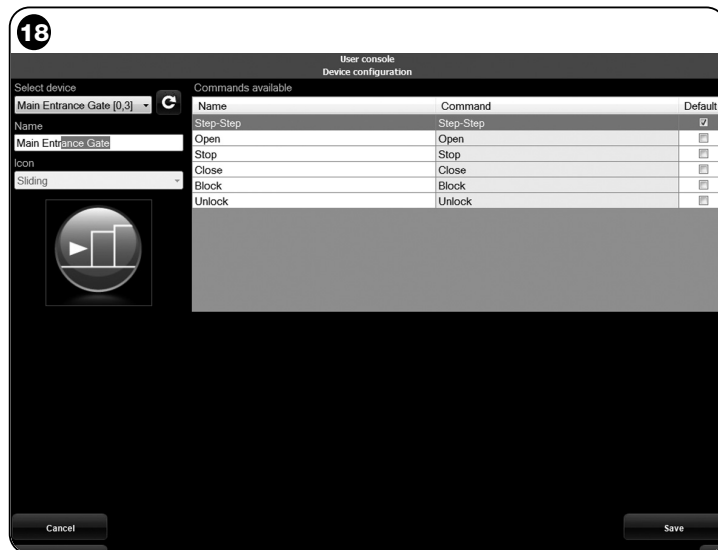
18

User console
Device configuration

Select device
Main Entrance Gate [0,3]
Name
Main Entrance Gate
Icon
Sliding

Commands available

| Name | Command | Default |
|---|---|---|
| Step-Step | Step-Step | ☑ |
| Open | Open | ☐ |
| Stop | Stop | ☐ |
| Close | Close | ☐ |
| Block | Block | ☐ |
| Unlock | Unlock | ☐ |

Cancel
Save